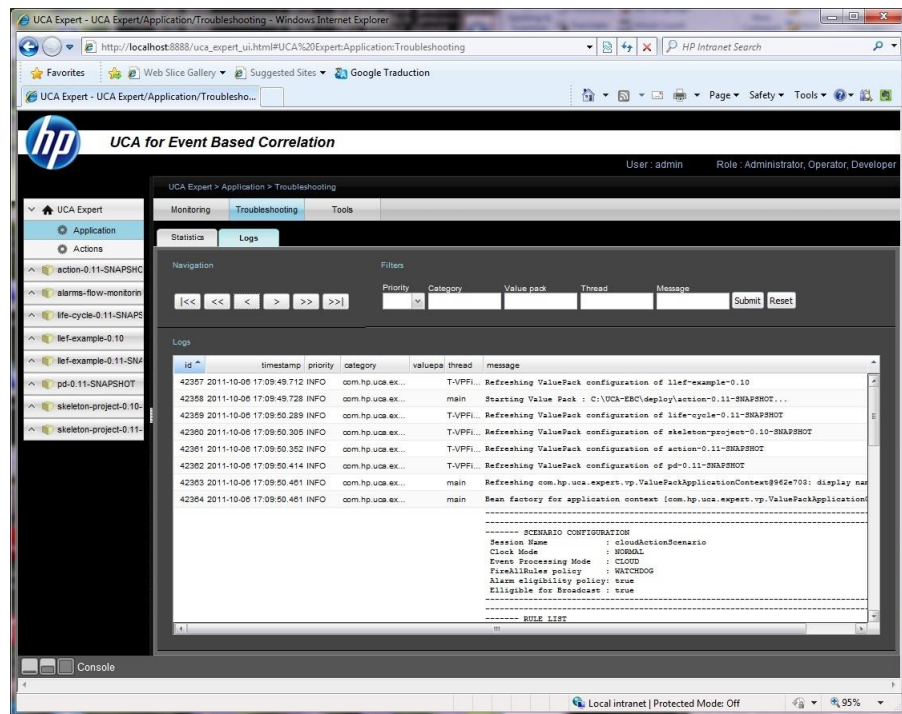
UCA Expert - UCA Expert/Application/Troubleshooting - Windows Internet Explorer

http://localhost:8888/uca_expert_ui.html#UCA%20Expert:Application:Troubleshooting

HP Intranet Search

Favorites | Web Slice Gallery ▾ | Suggested Sites ▾ | Google Traduction

UCA Expert - UCA Expert/Application/Troublesho...

Page ▾ Safety ▾ Tools ▾

UCA for Event Based Correlation

User : admin Role : Administrator, Operator, Developer

UCA Expert > Application > Troubleshooting

UCA Expert
Application
Actions
action-0.11-SNAPSHO
alarms-flow-monitorin
life-cycle-0.11-SNAPS
llef-example-0.10
llef-example-0.11-SN
pd-0.11-SNAPSHOT
skeleton-project-0.10-
skeleton-project-0.11-

Monitoring | Troubleshooting | Tools

Statistics | Logs

Navigation

|<< << < > >> >>|

Filters

Priority Category Value pack Thread Message

Submit Reset

Logs

| id | timestamp | priority | category | valuepa | thread | message |
|---|---|---|---|---|---|---|
| 42357 | 2011-10-06 17:09:49.712 | INFO | com.hp.uca.ex... | | T-VPFi... | Refreshing ValuePack configuration of llef-example-0.10 |
| 42358 | 2011-10-06 17:09:49.728 | INFO | com.hp.uca.ex... | | main | Starting Value Pack : C:\UCA-EBC\deploy\action-0.11-SNAPSHOT... |
| 42359 | 2011-10-06 17:09:50.289 | INFO | com.hp.uca.ex... | | T-VPFi... | Refreshing ValuePack configuration of life-cycle-0.11-SNAPSHOT |
| 42360 | 2011-10-06 17:09:50.305 | INFO | com.hp.uca.ex... | | T-VPFi... | Refreshing ValuePack configuration of skeleton-project-0.10-SNAPSHOT |
| 42361 | 2011-10-06 17:09:50.352 | INFO | com.hp.uca.ex... | | T-VPFi... | Refreshing ValuePack configuration of action-0.11-SNAPSHOT |
| 42362 | 2011-10-06 17:09:50.414 | INFO | com.hp.uca.ex... | | T-VPFi... | Refreshing ValuePack configuration of pd-0.11-SNAPSHOT |
| 42363 | 2011-10-06 17:09:50.461 | INFO | com.hp.uca.ex... | | main | Refreshing com.hp.uca.expert.vp.ValuePackApplicationContext@962e703: display nam |
| 42364 | 2011-10-06 17:09:50.461 | INFO | com.hp.uca.ex... | | main | Bean factory for application context [com.hp.uca.expert.vp.ValuePackApplication |

------- SCENARIO CONFIGURATION
Session Name : cloudActionScenario
Clock Mode : NORMAL
Event Processing Mode : CLOUD
FireAllRules policy : WATCHDOG
Alarm eligibility policy: true
Elligible for Broadcast : true

------- RULE LIST

Console

Local intranet | Protected Mode: Off

95%